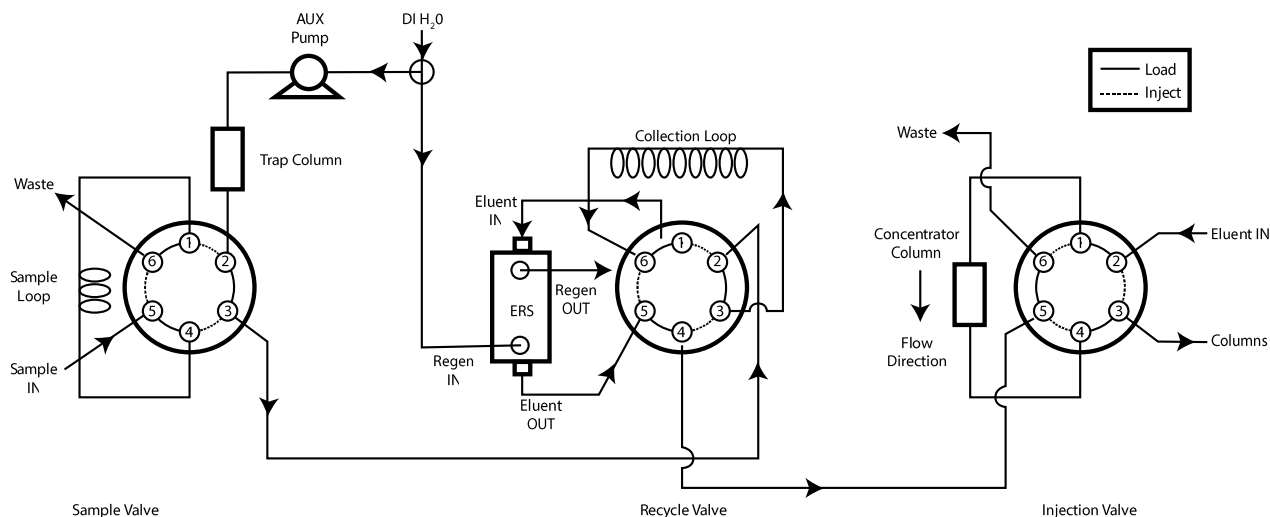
AUX Pump

DI $H_2O$

Load
Inject

Trap Column

Collection Loop

Waste

Eluent IN

Waste

Concentrator Column

Eluent IN

Sample Loop

ERS

Regen OUT

Flow Direction

Columns

Sample IN

Regen IN

Eluent OUT

1 2 3 4 5 6

1 2 3 4 5 6

1 2 3 4 5 6

Sample Valve

Recycle Valve

Injection Valve